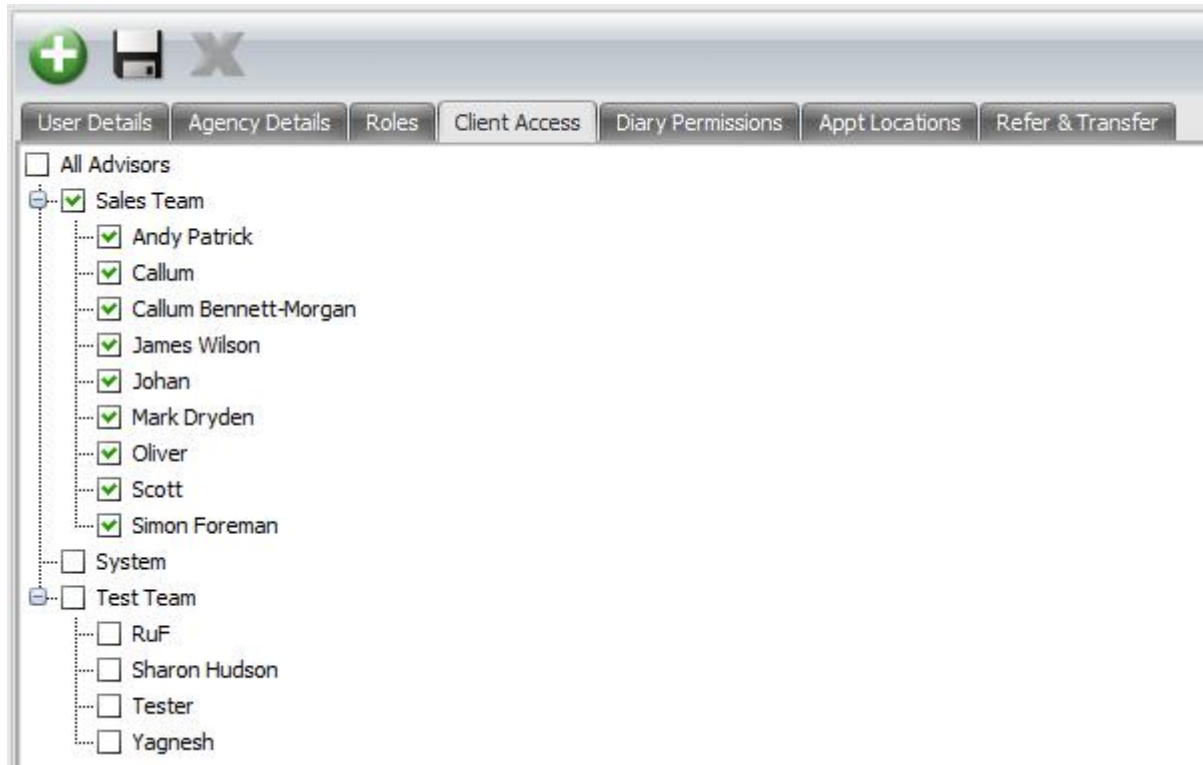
User Details | Agency Details | Roles | Client Access | Diary Permissions | Appt Locations | Refer & Transfer

All Advisors
Sales Team
Andy Patrick
Callum
Callum Bennett-Morgan
James Wilson
Johan
Mark Dryden
Oliver
Scott
Simon Foreman
System
Test Team
RuF
Sharon Hudson
Tester
Yagnesh